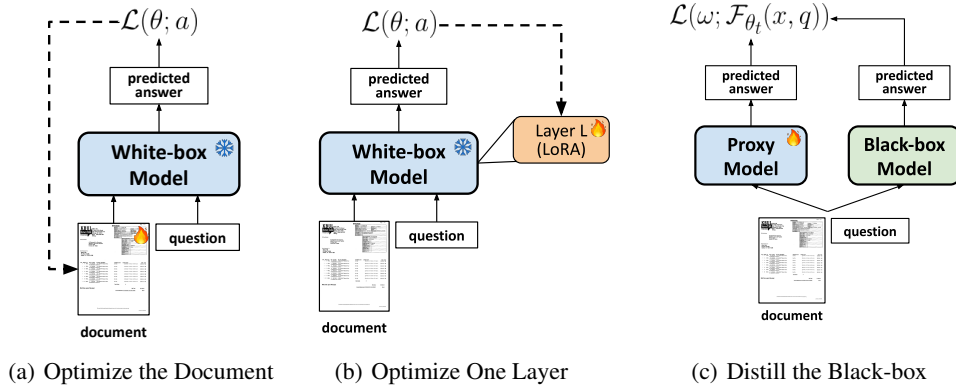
$\mathcal{L}(\theta; a)$

predicted answer

White-box Model

question

document

(a) Optimize the Document

$\mathcal{L}(\theta; a)$

predicted answer

White-box Model

Layer L (LoRA)

question

document

(b) Optimize One Layer

$\mathcal{L}(\omega; \mathcal{F}_{\theta_t}(x, q))$

predicted answer

predicted answer

Proxy Model

Black-box Model

question

document

(c) Distill the Black-box